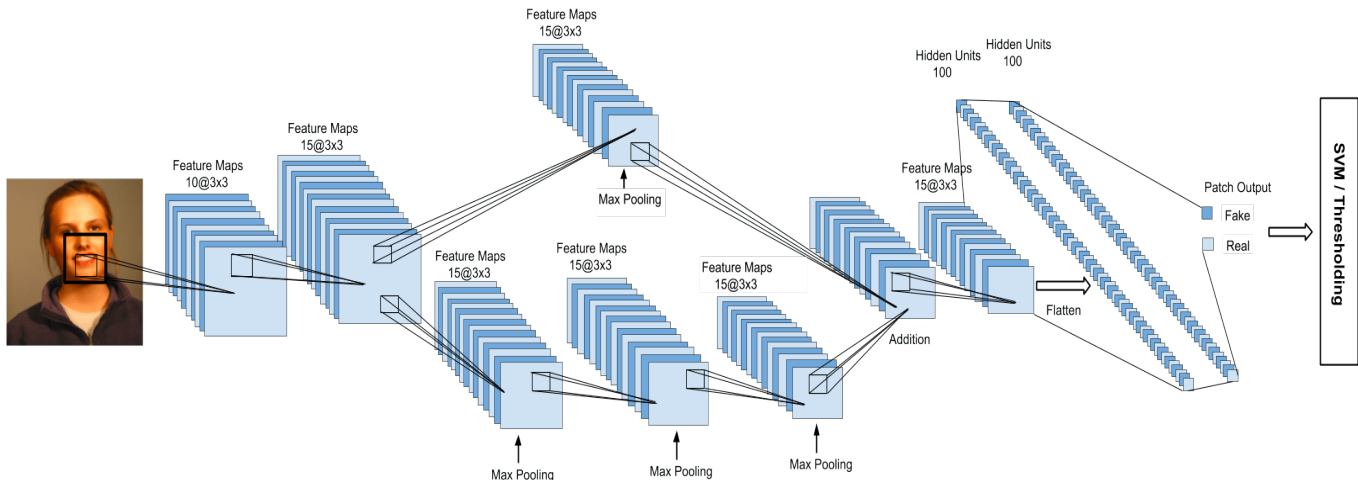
Feature Maps
15@3x3

Hidden Units
100

Hidden Units
100

Feature Maps
15@3x3

Feature Maps
10@3x3

Max Pooling

Feature Maps
15@3x3

SVM / Thresholding

Patch Output

Fake

Real

Feature Maps
15@3x3

Feature Maps
15@3x3

Feature Maps
15@3x3

Flatten

Addition

Max Pooling

Max Pooling

Max Pooling